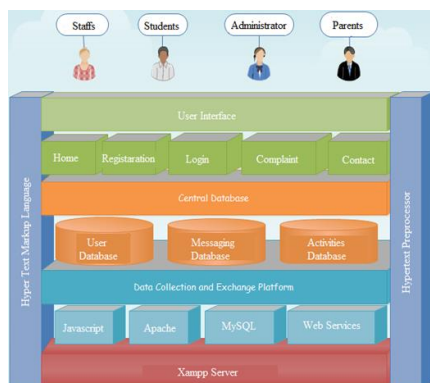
Staffs
Students
Administrator
Parents

Hyper Text Markup Language

User Interface

Home
Registaration
Login
Complaint
Contact

Central Database

User Database
Messaging Database
Activities Database

Data Collection and Exchange Platform

Javascript
Apache
MySQL
Web Services

Xampp Server

Hypertext Preprocessor